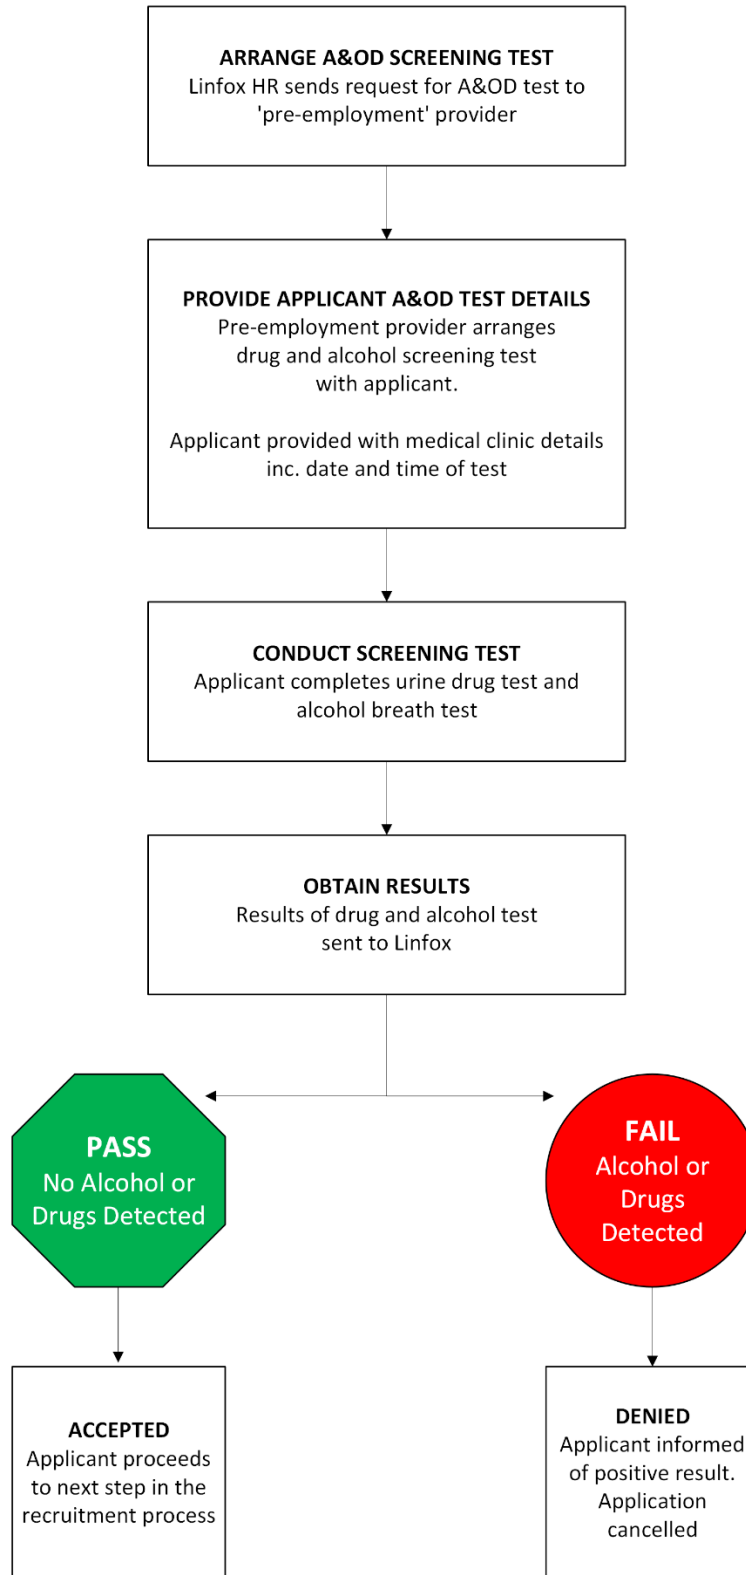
ARRANGE A&OD SCREENING TEST
Linfox HR sends request for A&OD test to 'pre-employment' provider

PROVIDE APPLICANT A&OD TEST DETAILS
Pre-employment provider arranges drug and alcohol screening test with applicant.

Applicant provided with medical clinic details inc. date and time of test

CONDUCT SCREENING TEST
Applicant completes urine drug test and alcohol breath test

OBTAIN RESULTS
Results of drug and alcohol test sent to Linfox

PASS
No Alcohol or Drugs Detected

FAIL
Alcohol or Drugs Detected

ACCEPTED
Applicant proceeds to next step in the recruitment process

DENIED
Applicant informed of positive result. Application cancelled